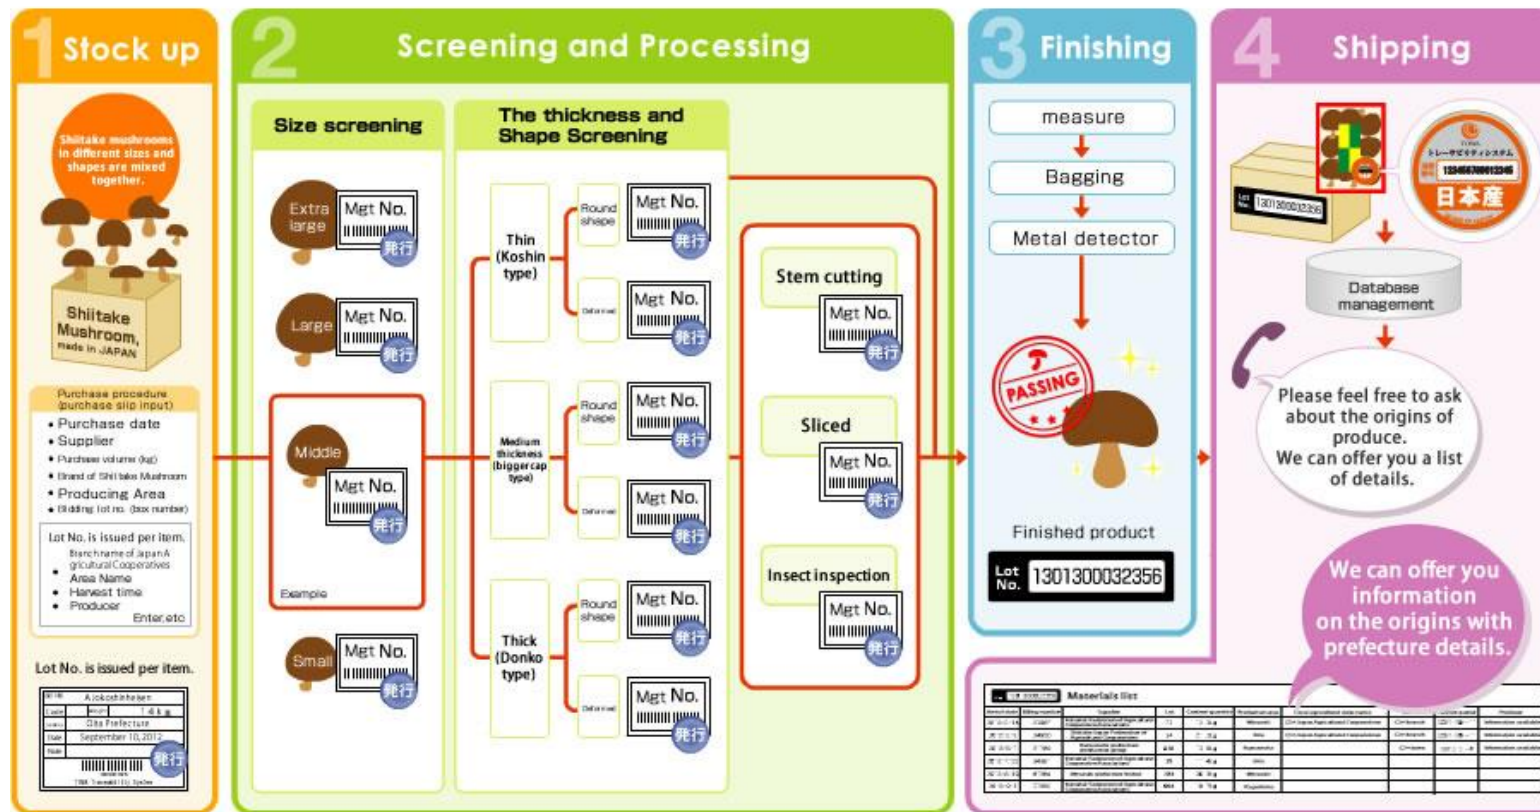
1 Stock up

Shiitake mushrooms in different sizes and shapes are mixed together.

Shiitake Mushroom, made in JAPAN

Purchase procedure (purchase slip input)
• Purchase date
• Supplier
• Purchase volume (kg)
• Brand of Shiitake Mushroom
• Producing Area
• Bidding lot no. (box number)

Lot No. is issued per item.
• Branch name of Japan Agricultural Cooperatives
• Area Name
• Harvest time
• Producer
Enter,etc

Lot No. is issued per item.

Ajokoshiitaken
Oita Prefecture
September 10, 2012
発行

2 Screening and Processing

Size screening

Extra large Mgt No. 発行
Large Mgt No. 発行
Middle Mgt No. 発行
Example
Small Mgt No. 発行

The thickness and Shape Screening

Thin (Koshin type)
Round shape Mgt No. 発行
Deformed Mgt No. 発行

Medium thickness (bigger cap type)
Round shape Mgt No. 発行
Deformed Mgt No. 発行

Thick (Donko type)
Round shape Mgt No. 発行
Deformed Mgt No. 発行

Stem cutting Mgt No. 発行
Sliced Mgt No. 発行
Insect inspection Mgt No. 発行

3 Finishing

measure
Bagging
Metal detector

PASSING

Finished product
Lot No. 1301300032356

4 Shipping

トレーサビリティシステム
日本産
Lot No. 1301300032356

Database management

Please feel free to ask about the origins of produce.
We can offer you a list of details.

We can offer you information on the origins with prefecture details.

Materials list
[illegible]